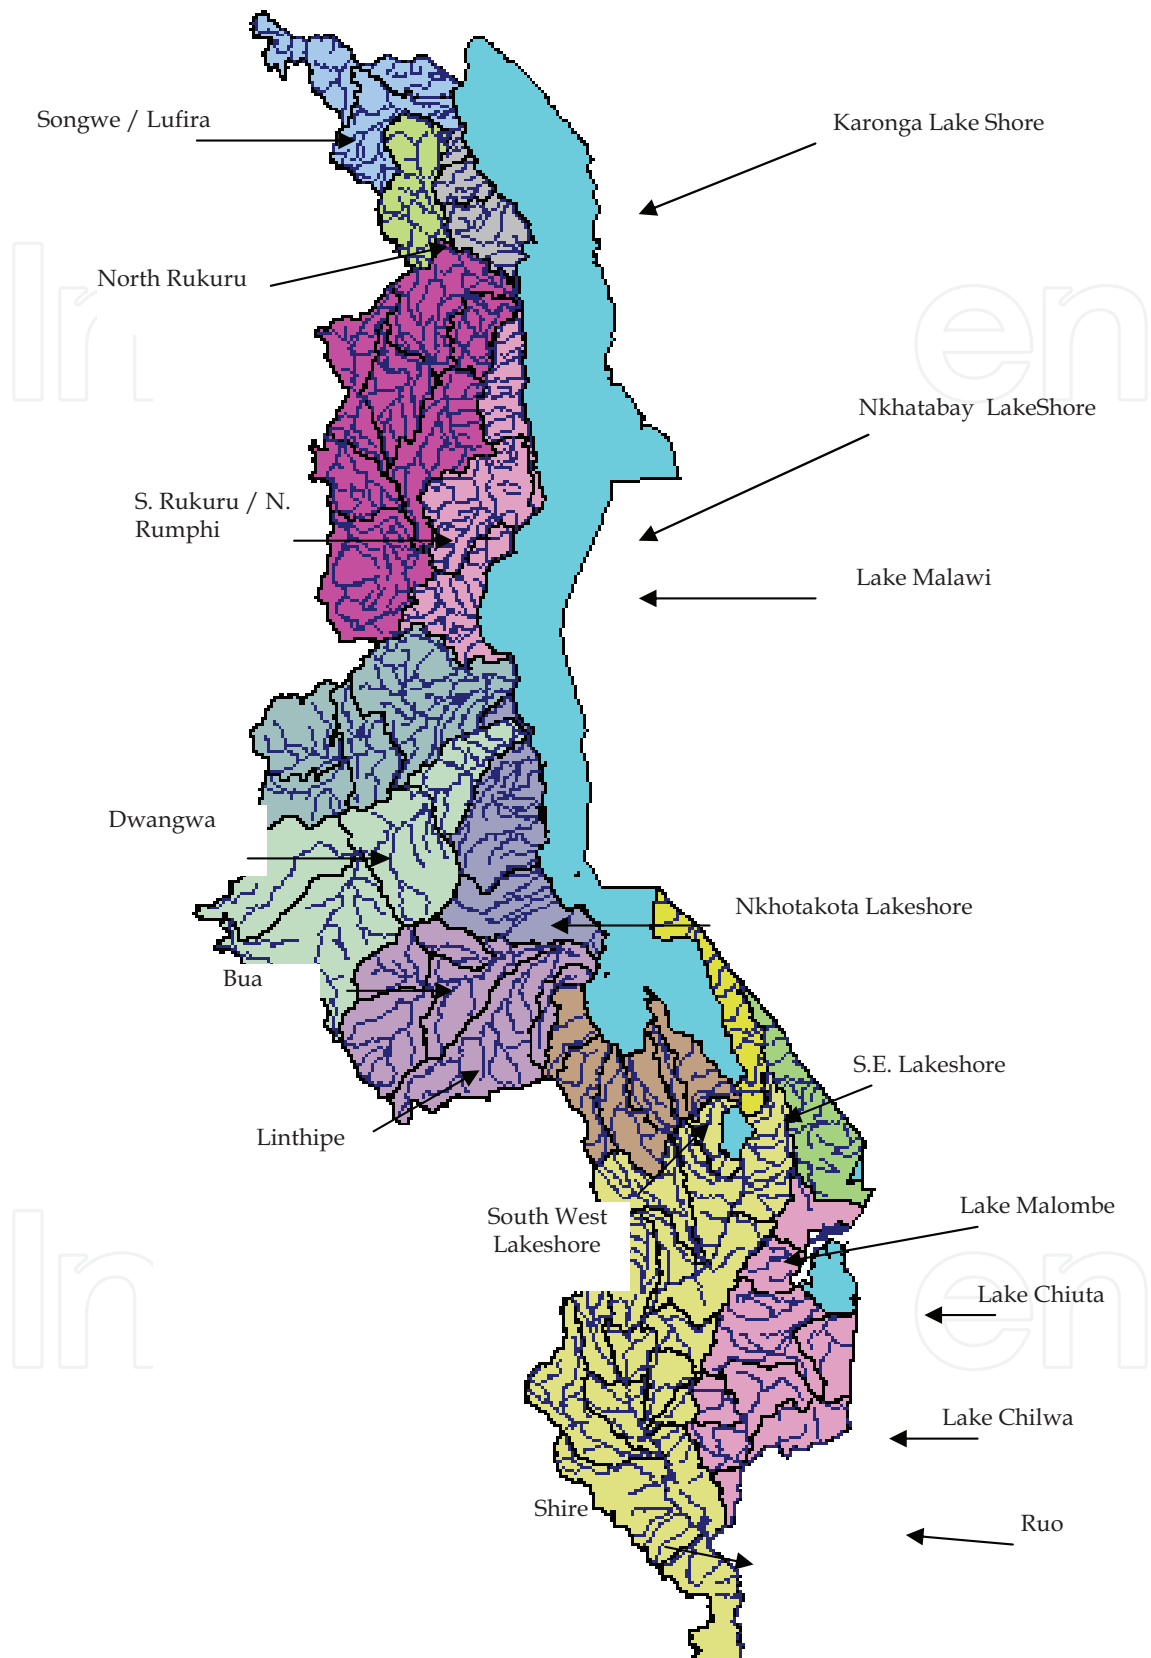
Songwe / Lufira

Karonga Lake Shore

North Rukuru

Nkhatabay LakeShore

S. Rukuru / N. Rumphi

Lake Malawi

Dwangwa

Nkhotakota Lakeshore

Bua

S.E. Lakeshore

Linthipe

South West Lakeshore

Lake Malombe

Lake Chiuta

Lake Chilwa

Shire

Ruo